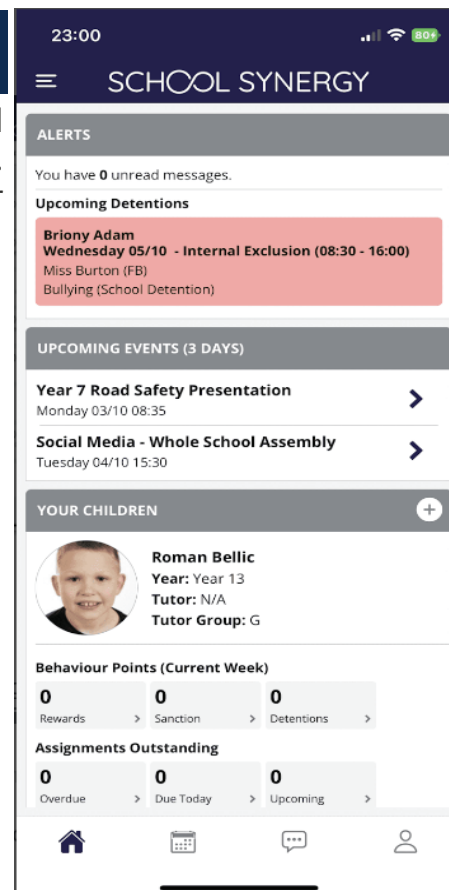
23:00

80+

SCHOOL SYNERGY

ALERTS

You have **0** unread messages.

**Upcoming Detentions**

**Briony Adam**
**Wednesday 05/10 - Internal Exclusion (08:30 - 16:00)**
Miss Burton (FB)
Bullying (School Detention)

UPCOMING EVENTS (3 DAYS)

**Year 7 Road Safety Presentation**
Monday 03/10 08:35

**Social Media - Whole School Assembly**
Tuesday 04/10 15:30

YOUR CHILDREN

**Roman Bellic**
**Year:** Year 13
**Tutor:** N/A
**Tutor Group:** G

**Behaviour Points (Current Week)**

| 0 | 0 | 0 |
|---|---|---|
| Rewards > | Sanction > | Detentions > |

**Assignments Outstanding**

| 0 | 0 | 0 |
|---|---|---|
| Overdue > | Due Today > | Upcoming > |